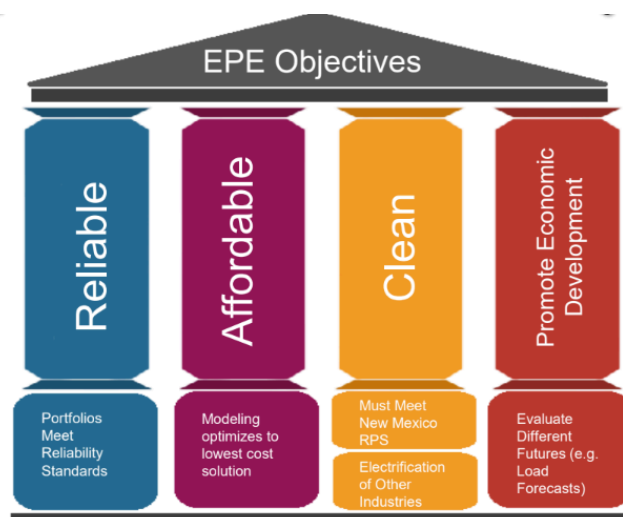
EPE Objectives

Reliable

Affordable

Clean

Promote Economic Development

Portfolios Meet Reliability Standards

Modeling optimizes to lowest cost solution

Must Meet New Mexico RPS

Electrification of Other Industries

Evaluate Different Futures (e.g. Load Forecasts)